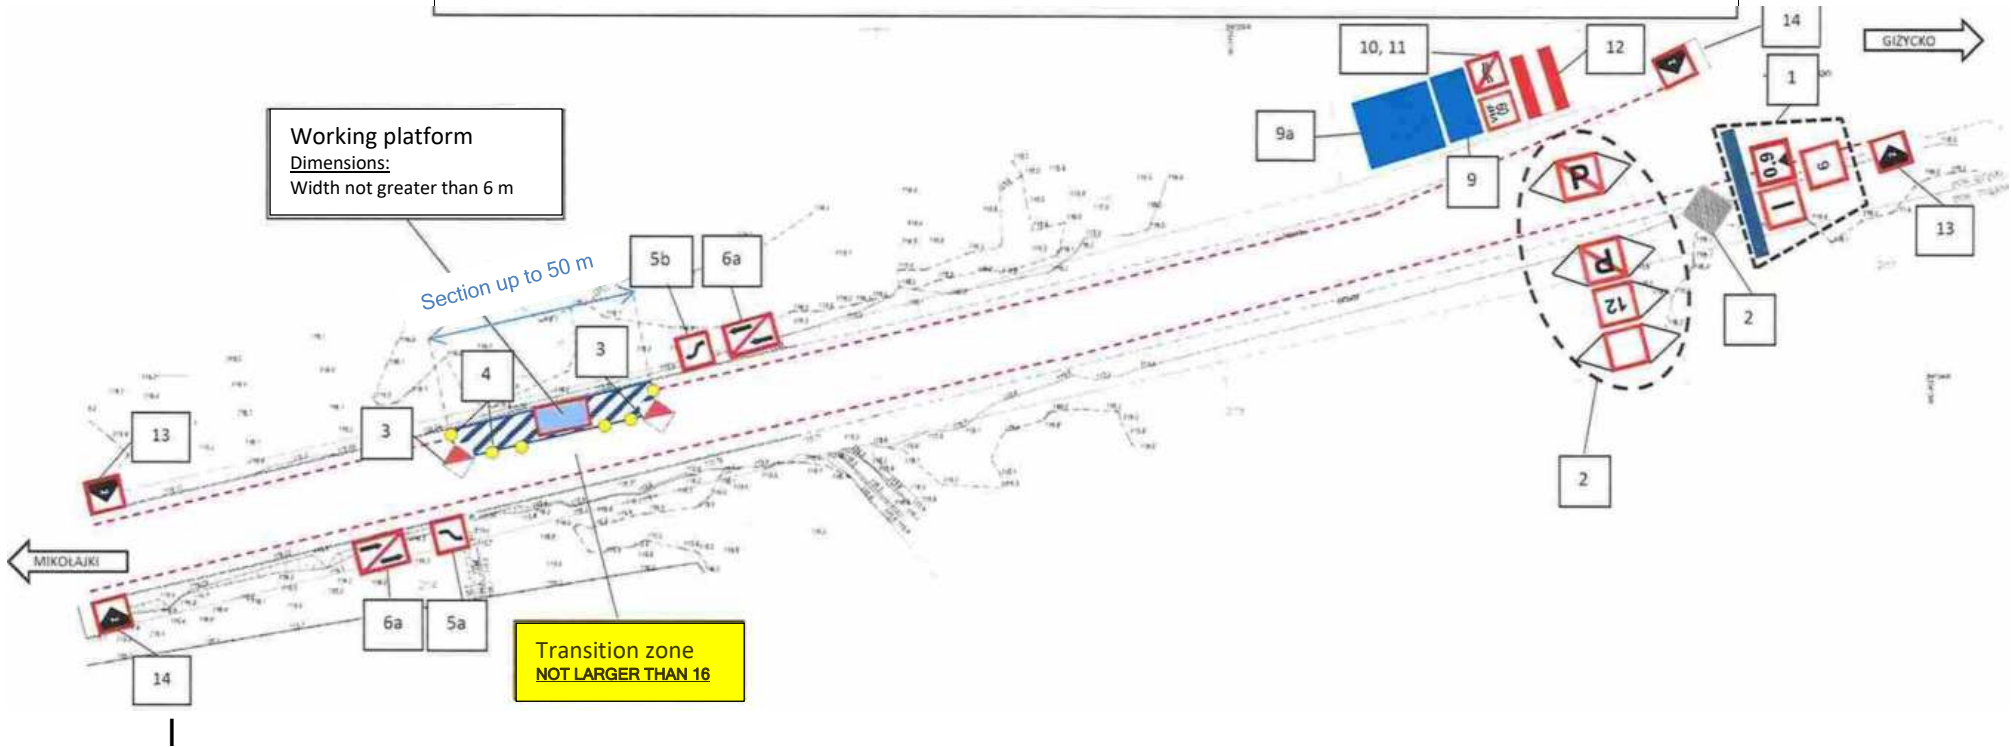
14

GIŻYCKO

10, 11

12

1

9a

9

13

Working platform
Dimensions:
Width not greater than 6 m

Section up to 50 m

5b

6a

3

4

3

13

P

P

12

0.9

6

2

2

MIKOŁAJKI

6a

5a

14

Transition zone
NOT LARGER THAN 16